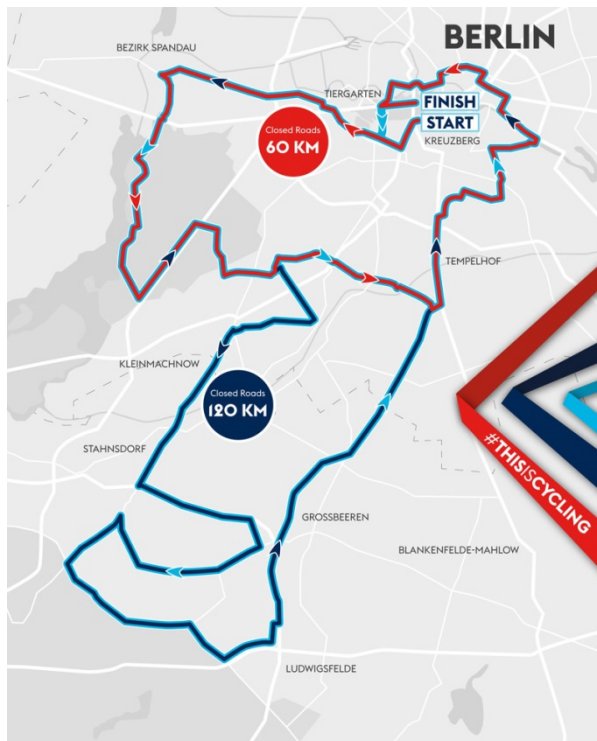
BERLIN

BEZIRK SPANDAU

TIERGARTEN

FINISH

START

KREUZBERG

Closed Roads
60 KM

TEMPELHOF

KLEINMACHNOW

Closed Roads
120 KM

STAHNSDORF

GROSSBEEREN

BLANKENFELDE-MAHLOW

LUDWIGSFELDE

#THISISCYCLING